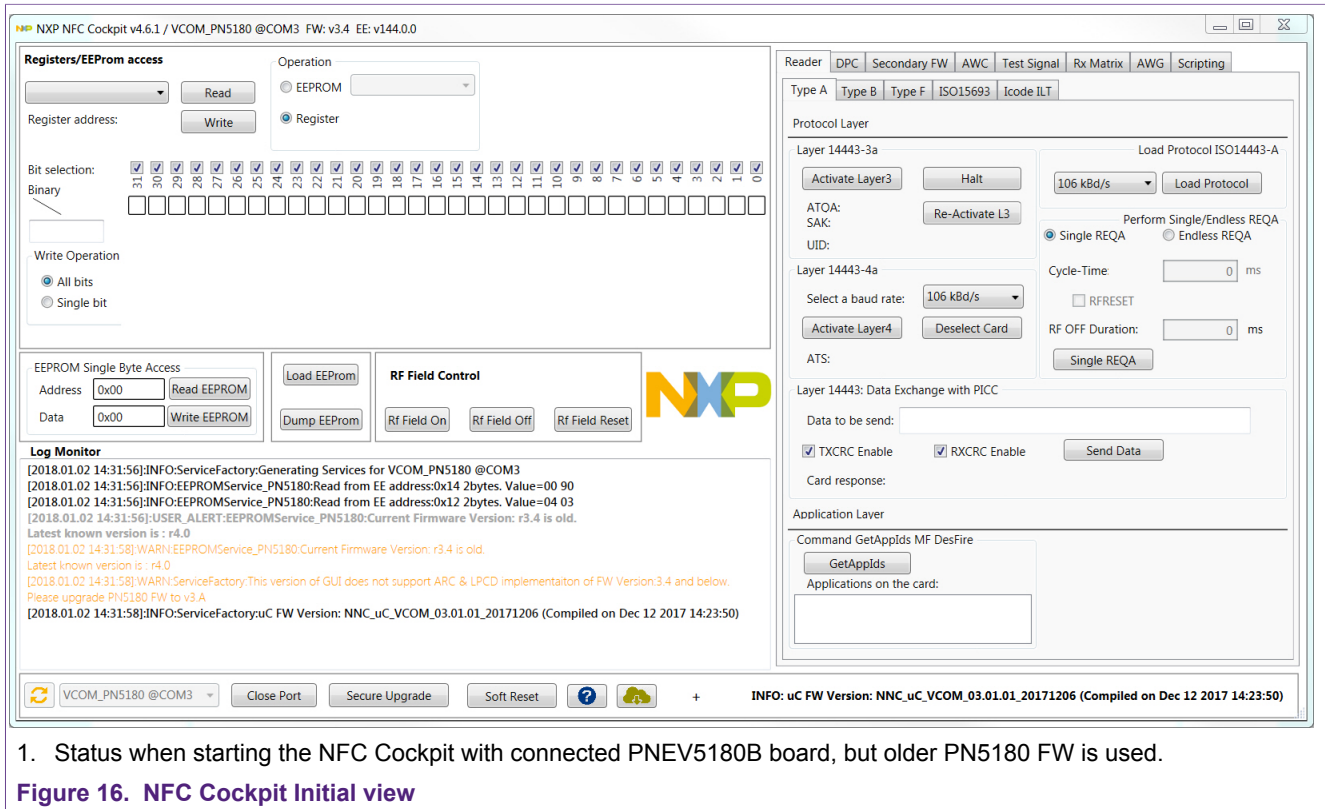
NXP NFC Cockpit v4.6.1 / VCOM_PN5180 @COM3 FW: v3.4 EE: v144.0.0

Registers/EEProm access

Read

Register address:

Write

Operation

EEPROM

Register

Bit selection:

31 30 29 28 27 26 25 24 23 22 21 20 19 18 17 16 15 14 13 12 11 10 9 8 7 6 5 4 3 2 1 0

Binary

Write Operation

All bits

Single bit

EEPROM Single Byte Access

Address 0x00 Read EEPROM

Data 0x00 Write EEPROM

Load EEProm

Dump EEProm

RF Field Control

Rf Field On Rf Field Off Rf Field Reset

Log Monitor

[2018.01.02 14:31:56]:INFO:ServiceFactory:Generating Services for VCOM_PN5180 @COM3
[2018.01.02 14:31:56]:INFO:EEPROMService_PN5180:Read from EE address:0x14 2bytes. Value=00 90
[2018.01.02 14:31:56]:INFO:EEPROMService_PN5180:Read from EE address:0x12 2bytes. Value=04 03
[2018.01.02 14:31:56]:USER_ALERT:EEPROMService_PN5180:Current Firmware Version: r3.4 is old.
Latest known version is : r4.0
[2018.01.02 14:31:58]:WARN:EEPROMService_PN5180:Current Firmware Version: r3.4 is old.
Latest known version is : r4.0
[2018.01.02 14:31:58]:WARN:ServiceFactory:This version of GUI does not support ARC & LPCD implementaiton of FW Version:3.4 and below.
Please upgrade PN5180 FW to v3.A
[2018.01.02 14:31:58]:INFO:ServiceFactory:uC FW Version: NNC_uC_VCOM_03.01.01_20171206 (Compiled on Dec 12 2017 14:23:50)

Reader DPC Secondary FW AWC Test Signal Rx Matrix AWG Scripting

Type A Type B Type F ISO15693 Icode ILT

Protocol Layer

Layer 14443-3a

Activate Layer3 Halt

ATOA:
SAK:
UID:

Re-Activate L3

Load Protocol ISO14443-A

106 kBd/s Load Protocol

Perform Single/Endless REQA

Single REQA Endless REQA

Cycle-Time 0 ms

RFRESET

RF OFF Duration: 0 ms

Single REQA

Layer 14443-4a

Select a baud rate: 106 kBd/s

Activate Layer4 Deselect Card

ATS:

Layer 14443: Data Exchange with PICC

Data to be send:

TXCRC Enable RXCRC Enable Send Data

Card response:

Application Layer

Command GetAppIds MF DesFire

GetAppIds

Applications on the card:

VCOM_PN5180 @COM3 Close Port Secure Upgrade Soft Reset +

INFO: uC FW Version: NNC_uC_VCOM_03.01.01_20171206 (Compiled on Dec 12 2017 14:23:50)

1. Status when starting the NFC Cockpit with connected PNEV5180B board, but older PN5180 FW is used.

Figure 16. NFC Cockpit Initial view